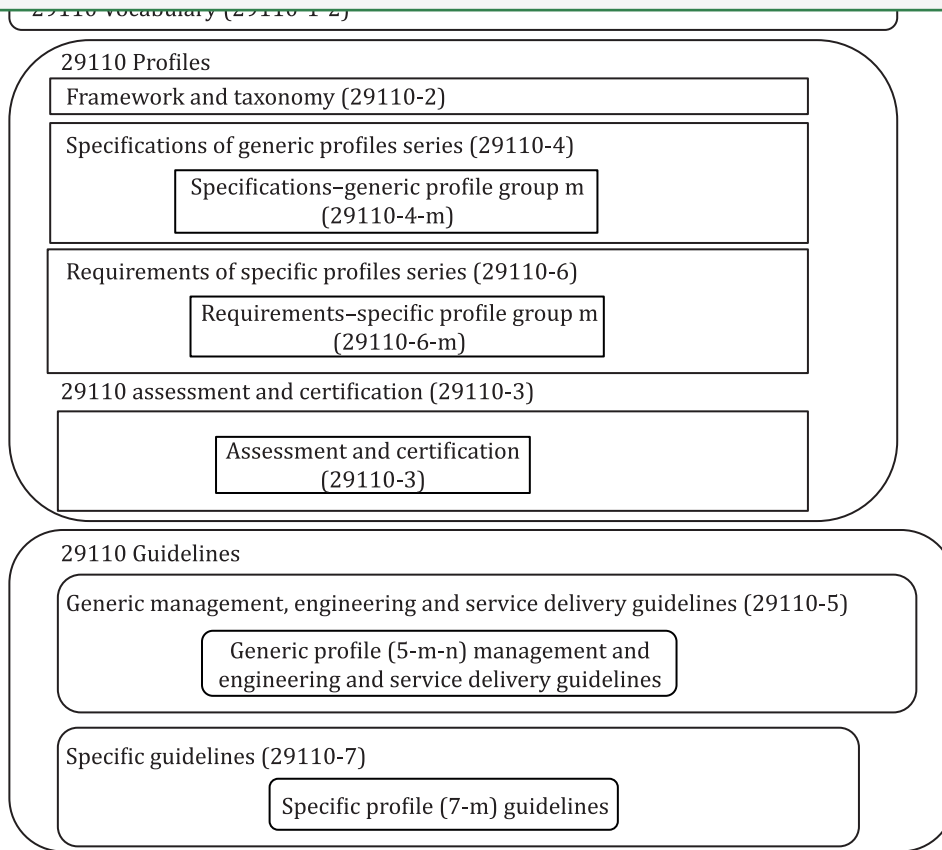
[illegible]

29110 Profiles

Framework and taxonomy (29110-2)

Specifications of generic profiles series (29110-4)

Specifications–generic profile group m (29110-4-m)

Requirements of specific profiles series (29110-6)

Requirements–specific profile group m (29110-6-m)

29110 assessment and certification (29110-3)

Assessment and certification (29110-3)

29110 Guidelines

Generic management, engineering and service delivery guidelines (29110-5)

Generic profile (5-m-n) management and engineering and service delivery guidelines

Specific guidelines (29110-7)

Specific profile (7-m) guidelines